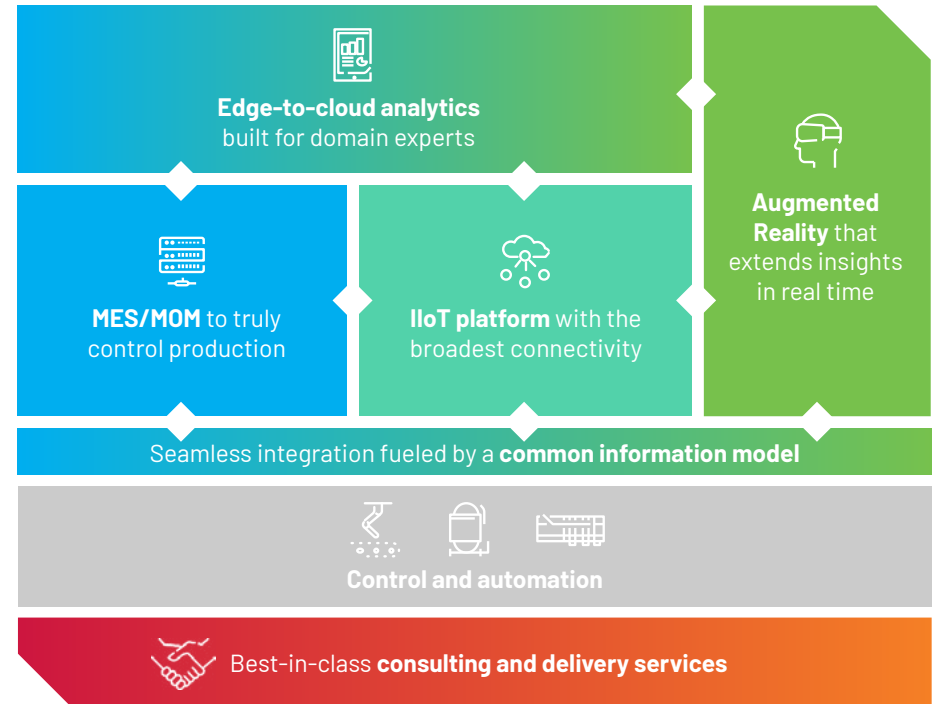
Edge-to-cloud analytics built for domain experts

Augmented Reality that extends insights in real time

MES/MOM to truly control production

IIoT platform with the broadest connectivity

Seamless integration fueled by a common information model

Control and automation

Best-in-class consulting and delivery services